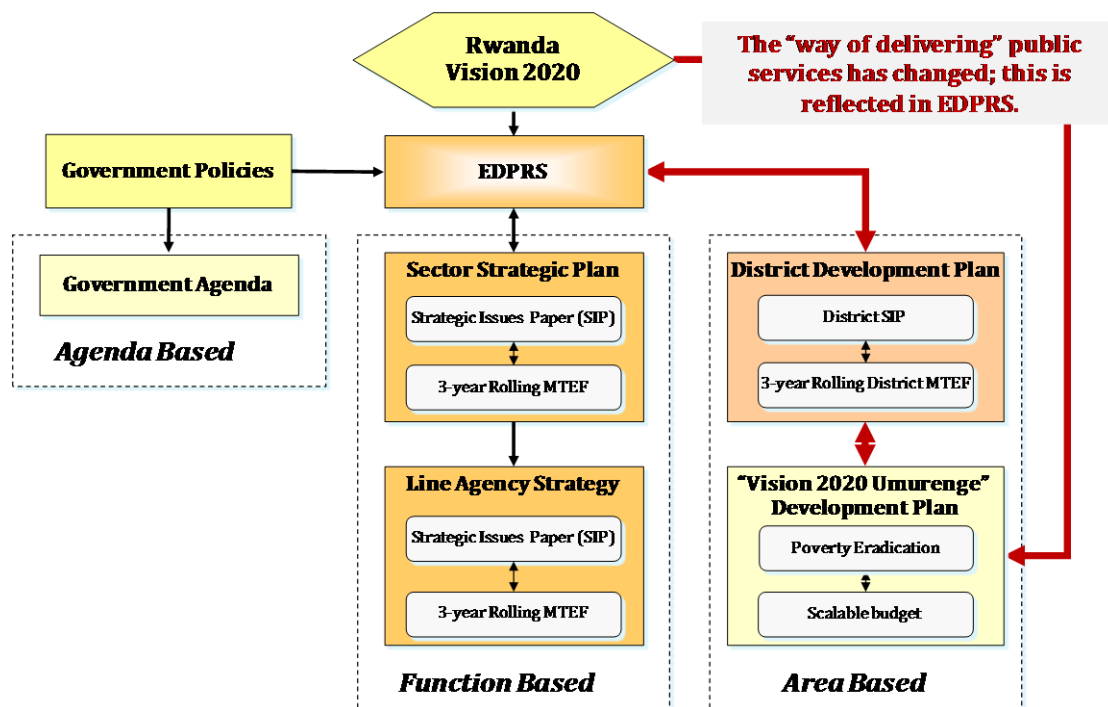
Rwanda Vision 2020

The "way of delivering" public services has changed; this is reflected in EDPRS.

Government Policies

EDPRS

Government Agenda

Agenda Based

Sector Strategic Plan

Strategic Issues Paper (SIP)

3-year Rolling MTEF

Line Agency Strategy

Strategic Issues Paper (SIP)

3-year Rolling MTEF

Function Based

District Development Plan

District SIP

3-year Rolling District MTEF

"Vision 2020 Umurenge" Development Plan

Poverty Eradication

Scalable budget

Area Based